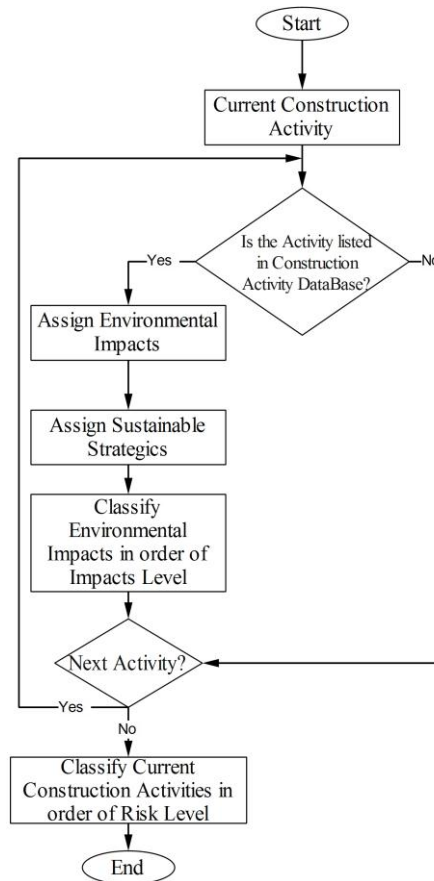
Start

Current Construction Activity

Is the Activity listed in Construction Activity DataBase?

Yes

No

Assign Environmental Impacts

Assign Sustainable Strategics

Classify Environmental Impacts in order of Impacts Level

Next Activity?

Yes

No

Classify Current Construction Activities in order of Risk Level

End